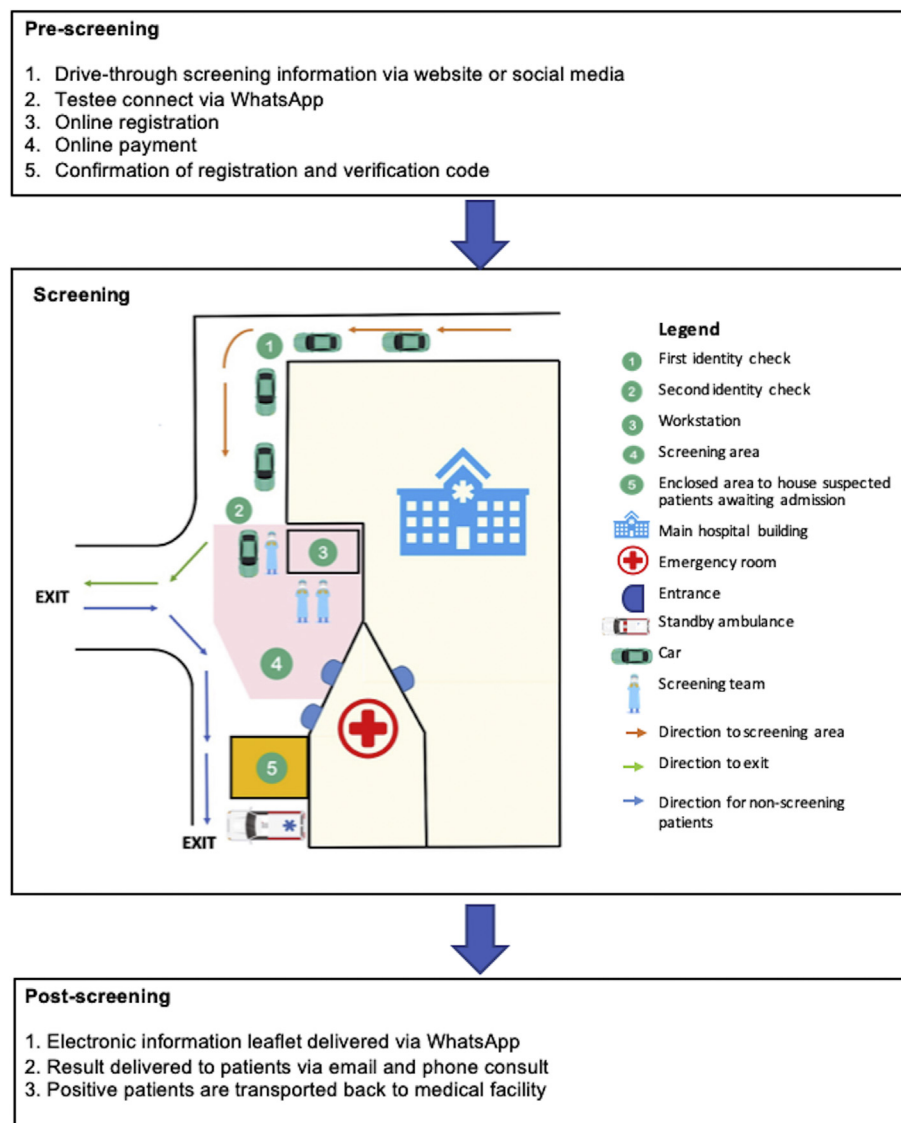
Pre-screening

1. Drive-through screening information via website or social media
2. Testee connect via WhatsApp
3. Online registration
4. Online payment
5. Confirmation of registration and verification code

Screening

1
2
3
4
5
EXIT
EXIT

Legend
1 First identity check
2 Second identity check
3 Workstation
4 Screening area
5 Enclosed area to house suspected patients awaiting admission
Main hospital building
Emergency room
Entrance
Standby ambulance
Car
Screening team
Direction to screening area
Direction to exit
Direction for non-screening patients

Post-screening

1. Electronic information leaflet delivered via WhatsApp
2. Result delivered to patients via email and phone consult
3. Positive patients are transported back to medical facility